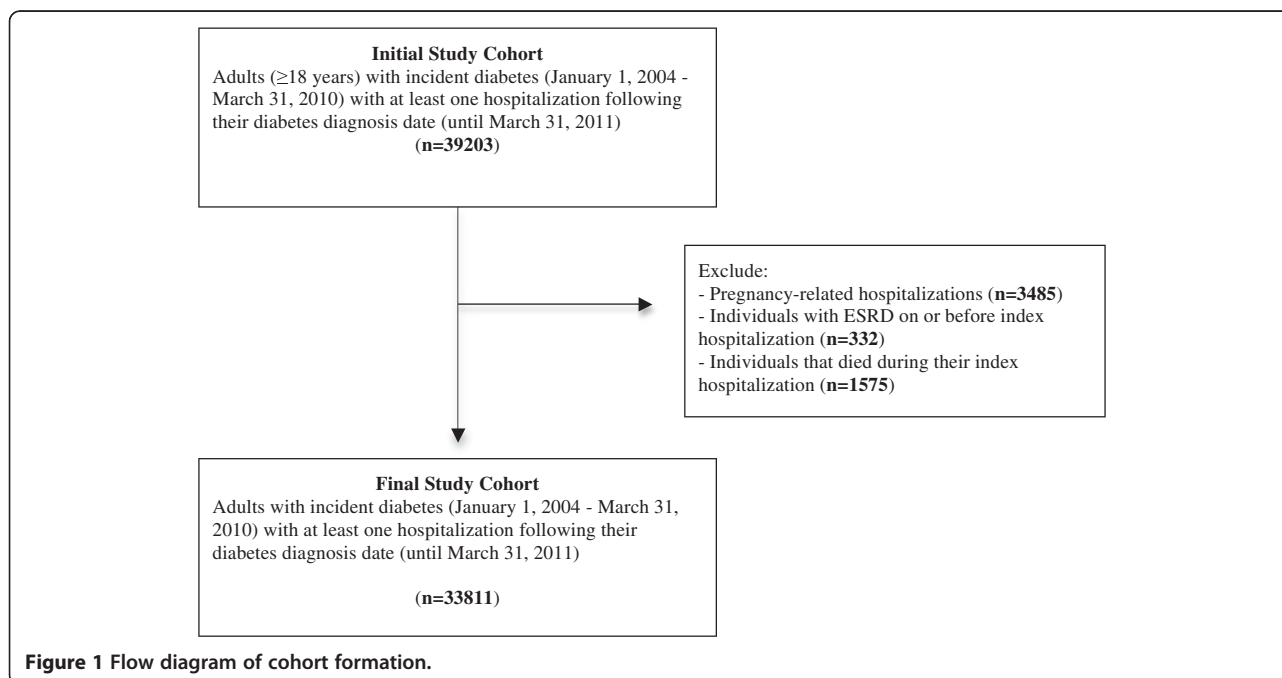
**Initial Study Cohort**
Adults (≥18 years) with incident diabetes (January 1, 2004 - March 31, 2010) with at least one hospitalization following their diabetes diagnosis date (until March 31, 2011)
(**n=39203**)

Exclude:
- Pregnancy-related hospitalizations (**n=3485**)
- Individuals with ESRD on or before index hospitalization (**n=332**)
- Individuals that died during their index hospitalization (**n=1575**)

**Final Study Cohort**
Adults with incident diabetes (January 1, 2004 - March 31, 2010) with at least one hospitalization following their diabetes diagnosis date (until March 31, 2011)

(**n=33811**)

**Figure 1 Flow diagram of cohort formation.**